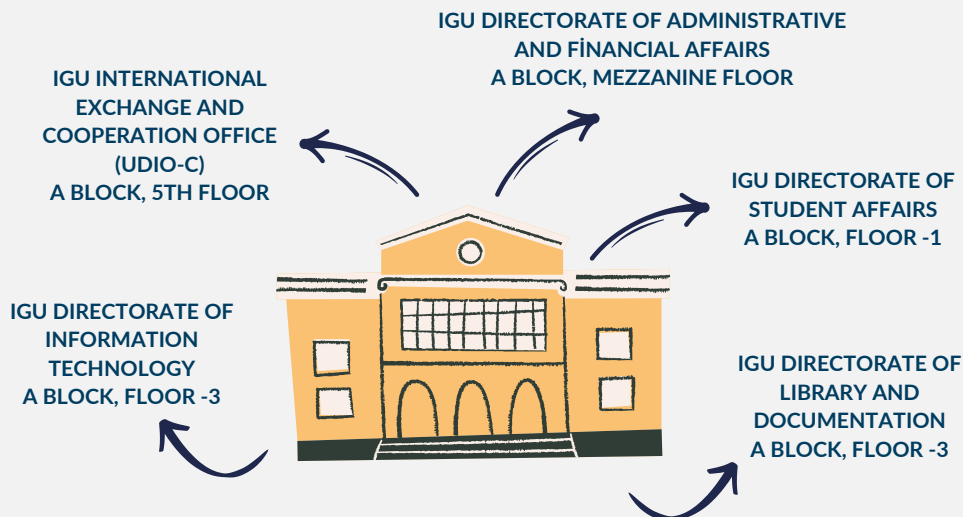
IGU DIRECTORATE OF ADMINISTRATIVE AND FİNANCIAL AFFAIRS
A BLOCK, MEZZANINE FLOOR

IGU INTERNATIONAL EXCHANGE AND COOPERATION OFFICE (UDIO-C)
A BLOCK, 5TH FLOOR

IGU DIRECTORATE OF STUDENT AFFAIRS
A BLOCK, FLOOR -1

IGU DIRECTORATE OF INFORMATION TECHNOLOGY
A BLOCK, FLOOR -3

IGU DIRECTORATE OF LIBRARY AND DOCUMENTATION
A BLOCK, FLOOR -3